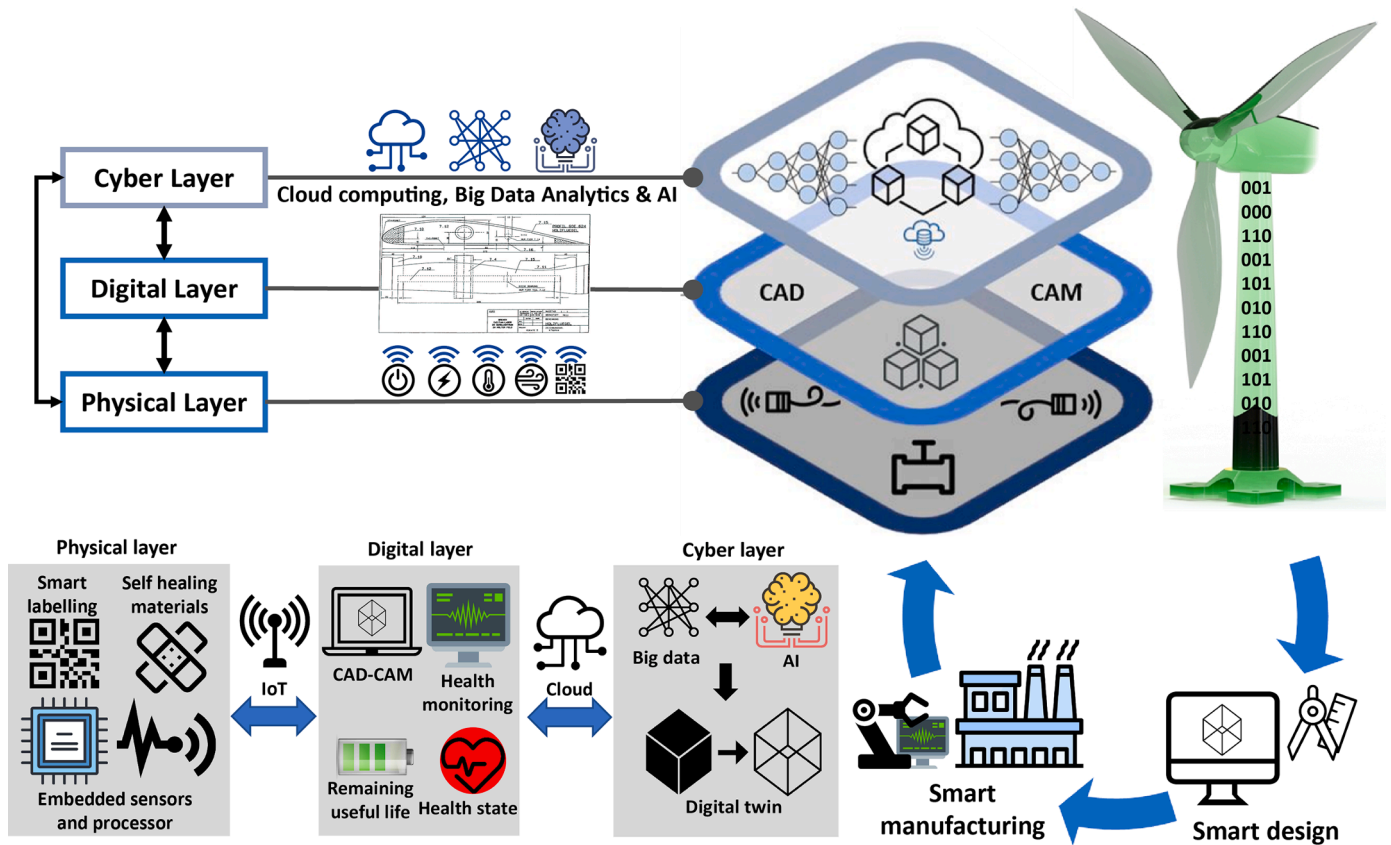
Cyber Layer

Cloud computing, Big Data Analytics & AI

Digital Layer

Physical Layer

CAD

CAM

001
000
110
001
101
010
110
001
101
010
110

Physical layer

Smart labelling

Self healing materials

Embedded sensors and processor

IoT

Digital layer

CAD-CAM

Health monitoring

Remaining useful life

Health state

Cloud

Cyber layer

Big data

AI

Digital twin

Smart manufacturing

Smart design